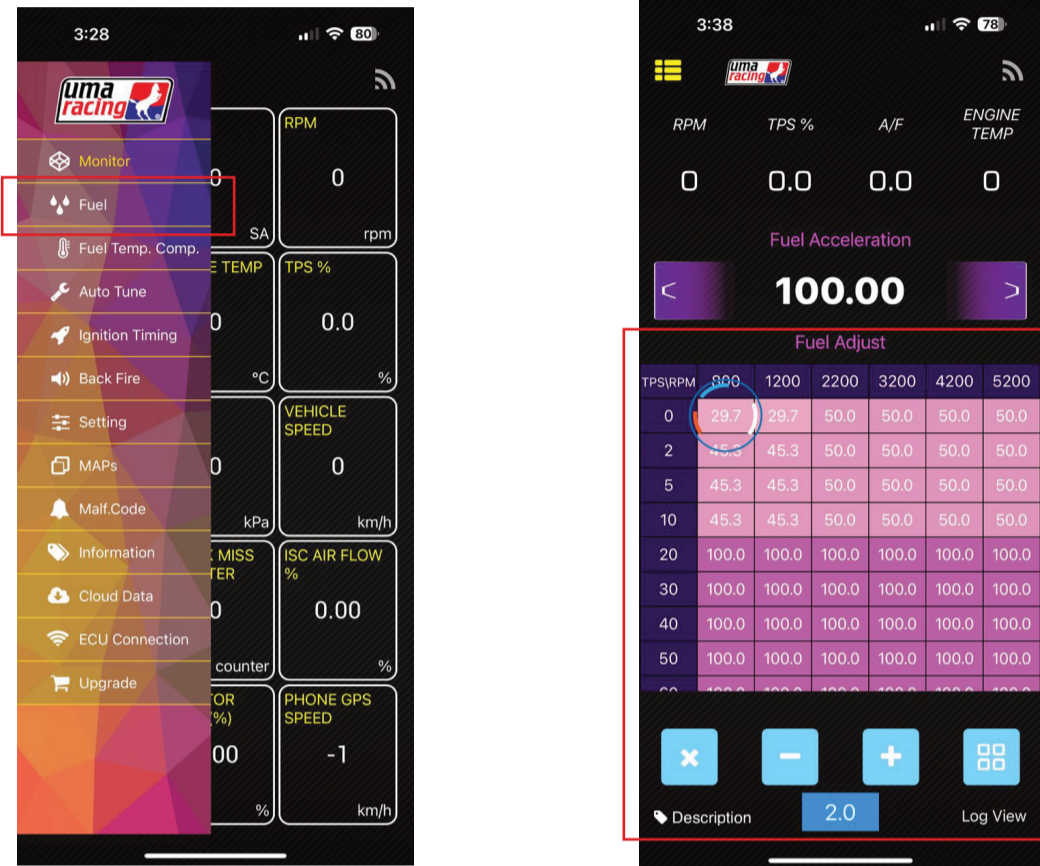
3:28

80

uma racing

Monitor

Fuel

Fuel Temp. Comp.

Auto Tune

Ignition Timing

Back Fire

Setting

MAPs

Malf.Code

Information

Cloud Data

ECU Connection

Upgrade

0
SA

RPM
0
rpm

E TEMP
0
°C

TPS %
0.0
%

0
kPa

VEHICLE SPEED
0
km/h

K MISS
TER
0
counter

ISC AIR FLOW %
0.00
%

TOR
(%)
00
%

PHONE GPS SPEED
-1
km/h

3:38

78

uma racing

| RPM | TPS % | A/F | ENGINE TEMP |
|---|---|---|---|
| 0 | 0.0 | 0.0 | 0 |

Fuel Acceleration

<

100.00

>

Fuel Adjust

| TPS\RPM | 800 | 1200 | 2200 | 3200 | 4200 | 5200 |
|---|---|---|---|---|---|---|
| 0 | 29.7 | 29.7 | 50.0 | 50.0 | 50.0 | 50.0 |
| 2 | 45.3 | 45.3 | 50.0 | 50.0 | 50.0 | 50.0 |
| 5 | 45.3 | 45.3 | 50.0 | 50.0 | 50.0 | 50.0 |
| 10 | 45.3 | 45.3 | 50.0 | 50.0 | 50.0 | 50.0 |
| 20 | 100.0 | 100.0 | 100.0 | 100.0 | 100.0 | 100.0 |
| 30 | 100.0 | 100.0 | 100.0 | 100.0 | 100.0 | 100.0 |
| 40 | 100.0 | 100.0 | 100.0 | 100.0 | 100.0 | 100.0 |
| 50 | 100.0 | 100.0 | 100.0 | 100.0 | 100.0 | 100.0 |
| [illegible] | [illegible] | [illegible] | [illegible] | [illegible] | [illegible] | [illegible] |

Description

2.0

Log View